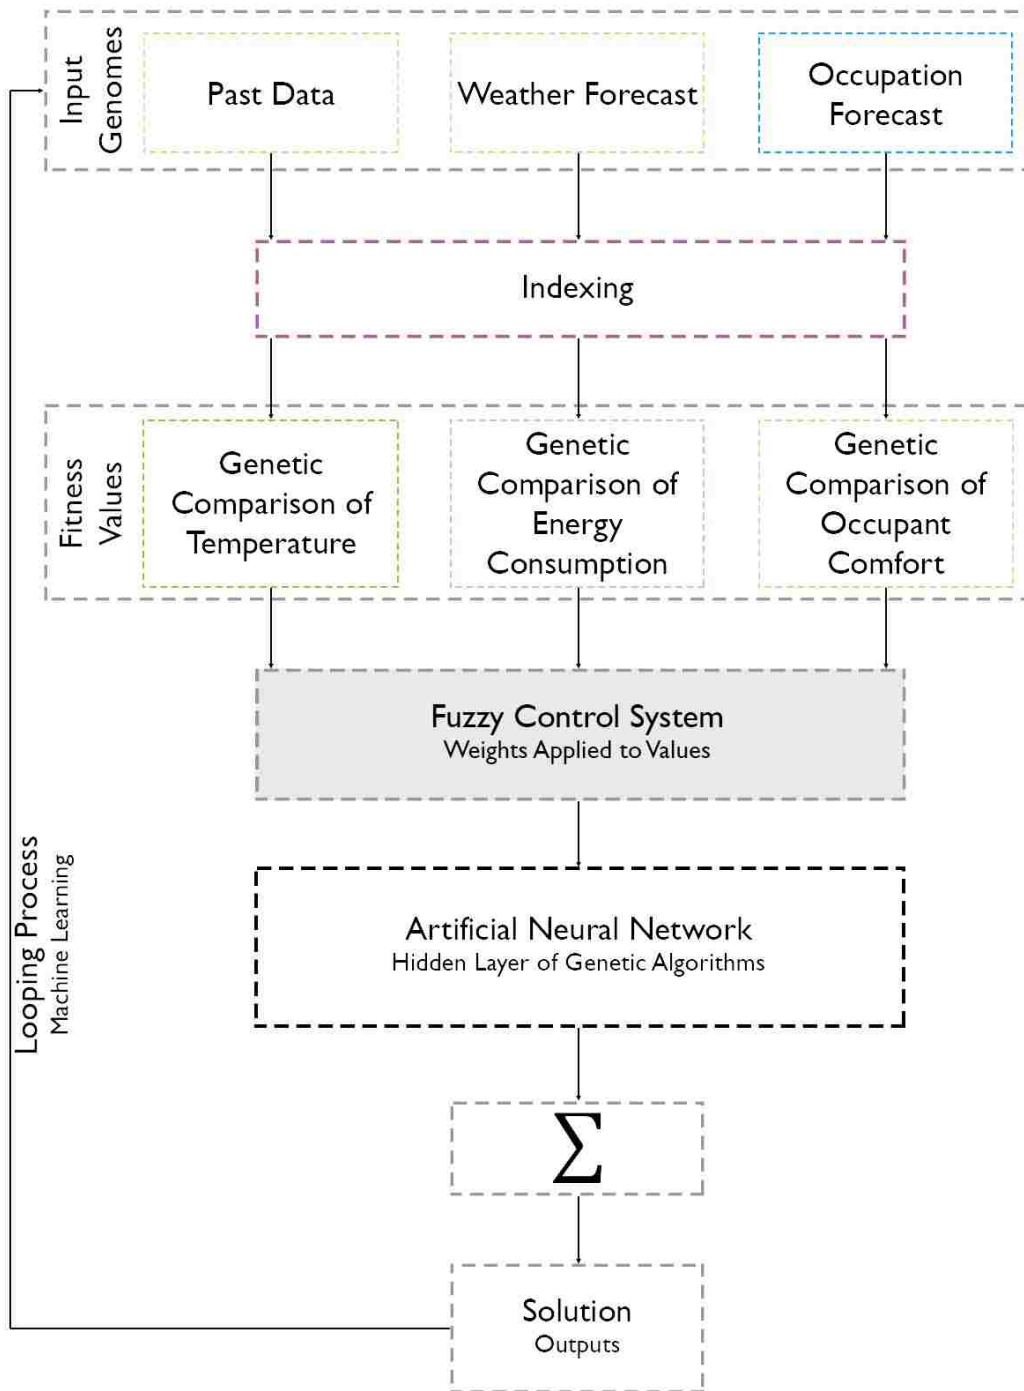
Input Genomes

Past Data

Weather Forecast

Occupation Forecast

Indexing

Fitness Values

Genetic Comparison of Temperature

Genetic Comparison of Energy Consumption

Genetic Comparison of Occupant Comfort

Fuzzy Control System
Weights Applied to Values

Artificial Neural Network
Hidden Layer of Genetic Algorithms

$\sum$

Solution
Outputs

Looping Process
Machine Learning